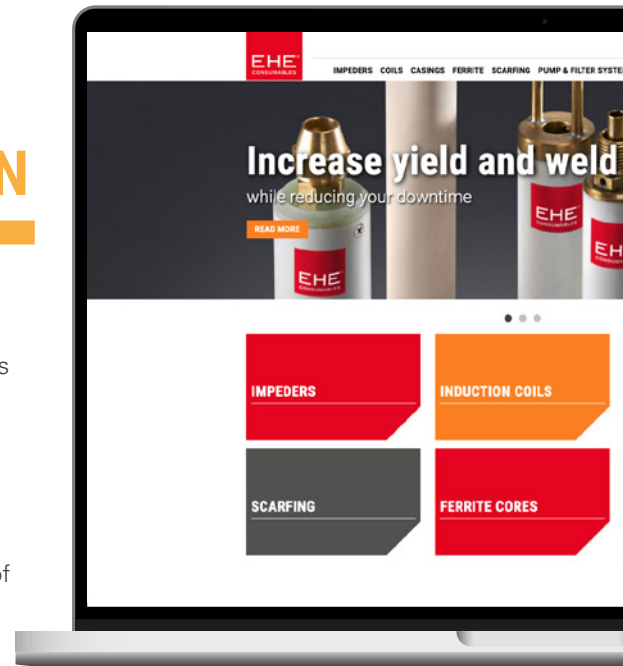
N

s

of

EHE
CONSUMABLES

IMPEDERS COILS CASINGS FERRITE SCARFING PUMP & FILTER SYSTE

Increase yield and weld

while reducing your downtime

READ MORE

EHE
CONSUMABLES

EHE
CONSUMABLES

EH

IMPEDERS

INDUCTION COILS

SCARFING

FERRITE CORES